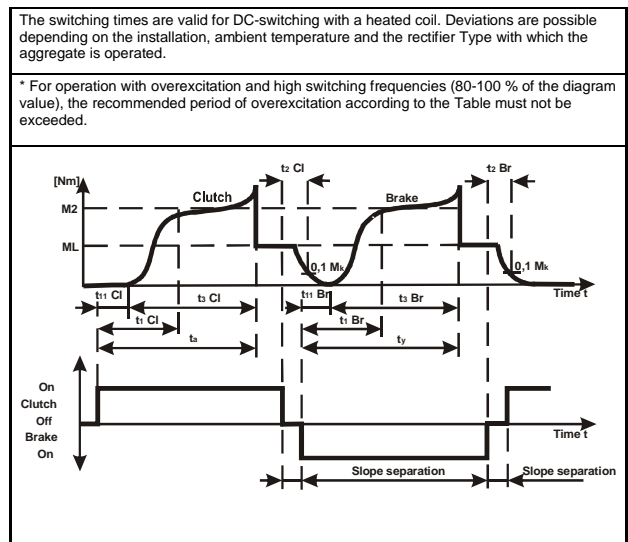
The switching times are valid for DC-switching with a heated coil. Deviations are possible depending on the installation, ambient temperature and the rectifier Type with which the aggregate is operated.

* For operation with overexcitation and high switching frequencies (80-100 % of the diagram value), the recommended period of overexcitation according to the Table must not be exceeded.

[Nm]
Clutch
M2
ML
$t_2$ Cl
Brake
$t_2$ Br
0,1 $M_k$
0,1 $M_k$
$t_{11}$ Cl
$t_3$ Cl
$t_{11}$ Br
$t_3$ Br
Time t
$t_1$ Cl
$t_1$ Br
$t_a$
$t_y$

On
Clutch
Off
Brake
On
Time t
Slope separation
Slope separation